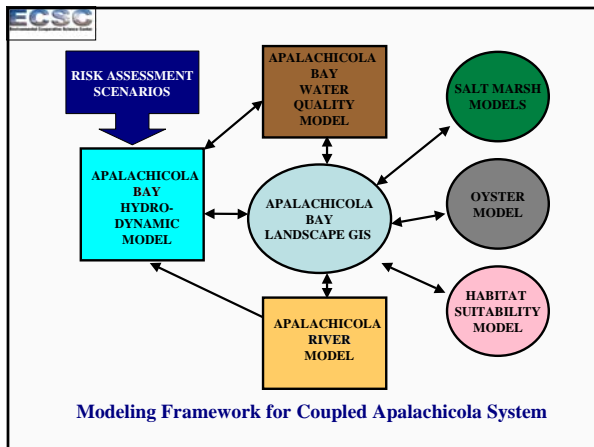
ECSC

RISK ASSESSMENT SCENARIOS

APALACHICOLA BAY WATER QUALITY MODEL

SALT MARSH MODELS

APALACHICOLA BAY HYDRO-DYNAMIC MODEL

APALACHICOLA BAY LANDSCAPE GIS

OYSTER MODEL

HABITAT SUITABILITY MODEL

APALACHICOLA RIVER MODEL

Modeling Framework for Coupled Apalachicola System